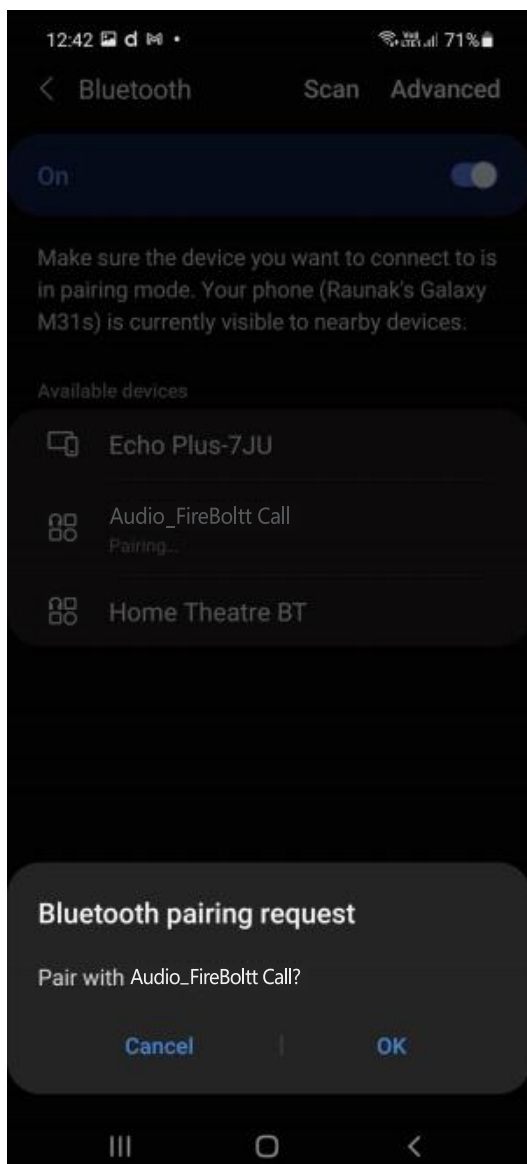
12:42 71%

Bluetooth Scan Advanced

On

Make sure the device you want to connect to is in pairing mode. Your phone (Raunak's Galaxy M31s) is currently visible to nearby devices.

Available devices

Echo Plus-7JU

Audio_FireBoltt Call
Pairing...

Home Theatre BT

Bluetooth pairing request

Pair with Audio_FireBoltt Call?

Cancel OK